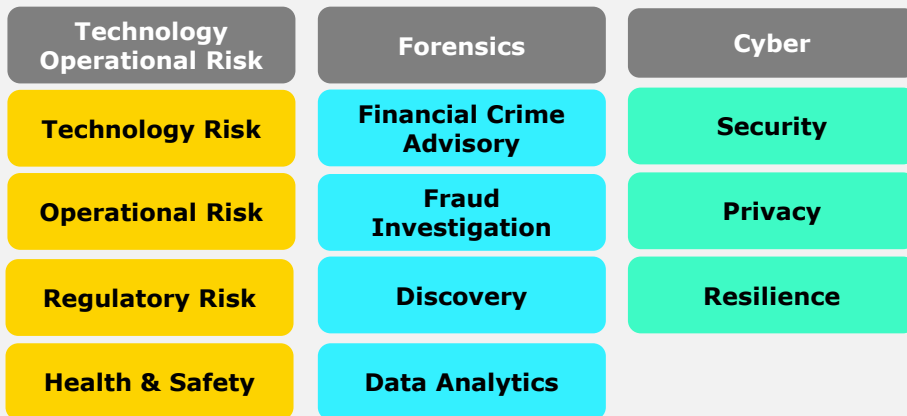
Technology Operational Risk

Technology Risk

Operational Risk

Regulatory Risk

Health & Safety

Forensics

Financial Crime Advisory

Fraud Investigation

Discovery

Data Analytics

Cyber

Security

Privacy

Resilience